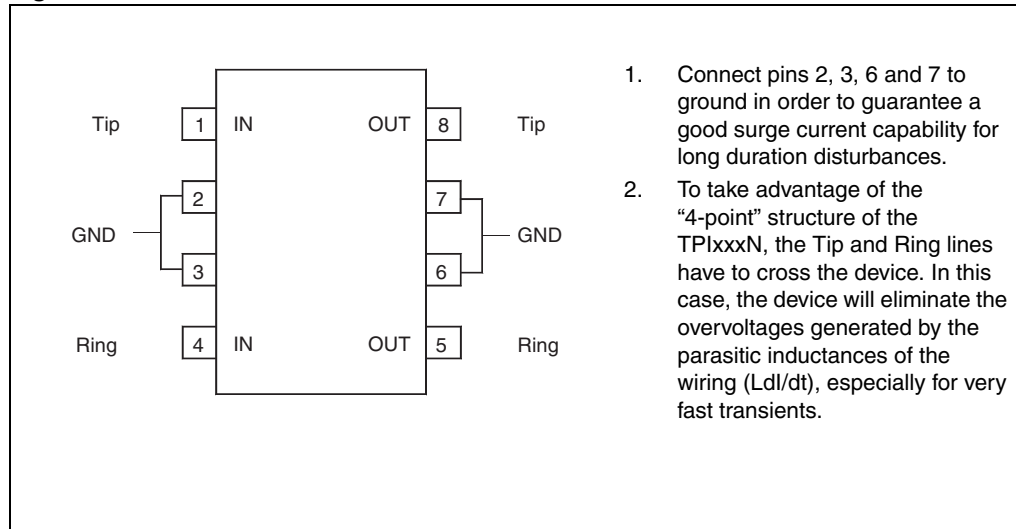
Tip 1 IN OUT 8 Tip

2 7

GND GND

3 6

Ring 4 IN OUT 5 Ring

1. Connect pins 2, 3, 6 and 7 to ground in order to guarantee a good surge current capability for long duration disturbances.

2. To take advantage of the "4-point" structure of the TPIxxxN, the Tip and Ring lines have to cross the device. In this case, the device will eliminate the overvoltages generated by the parasitic inductances of the wiring (LdI/dt), especially for very fast transients.